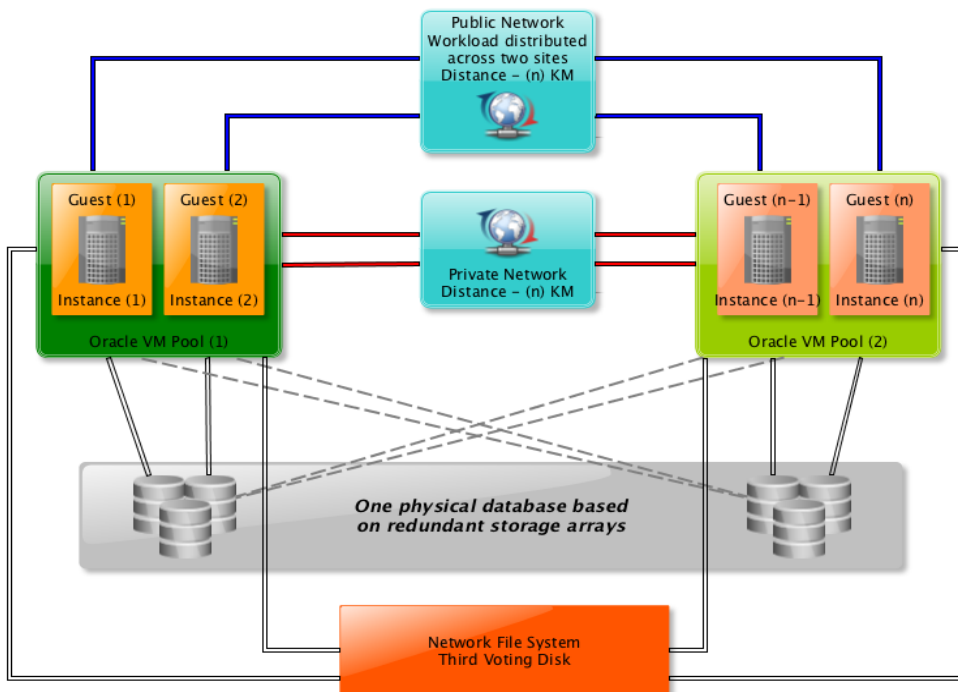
Public Network
Workload distributed across two sites
Distance - (n) KM

Guest (1)
Instance (1)

Guest (2)
Instance (2)

Oracle VM Pool (1)

Private Network
Distance - (n) KM

Guest (n-1)
Instance (n-1)

Guest (n)
Instance (n)

Oracle VM Pool (2)

One physical database based on redundant storage arrays

Network File System
Third Voting Disk